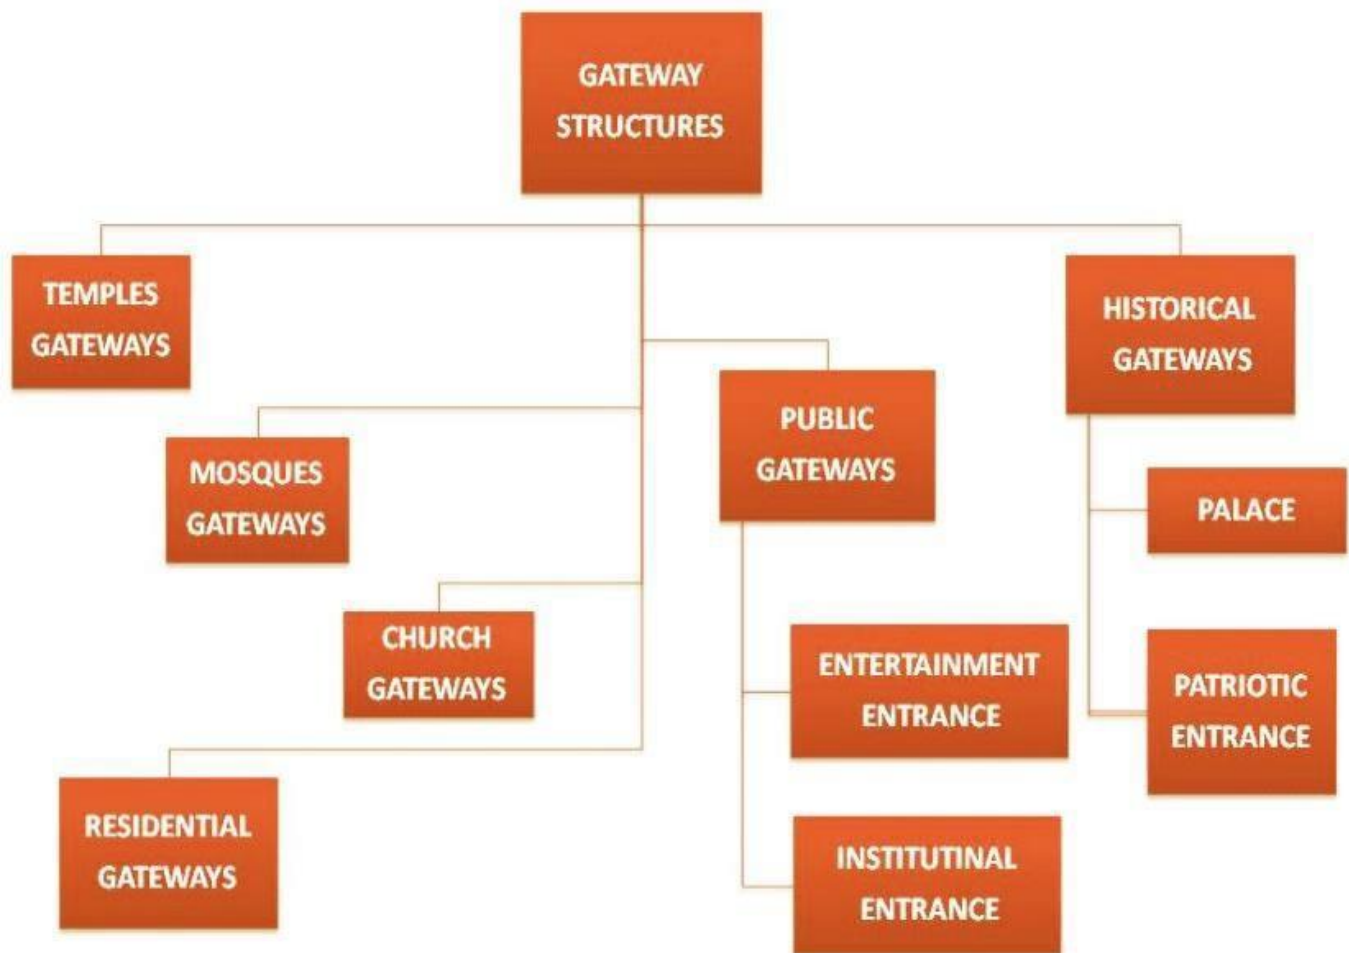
GATEWAY STRUCTURES

TEMPLES GATEWAYS

HISTORICAL GATEWAYS

MOSQUES GATEWAYS

PUBLIC GATEWAYS

PALACE

CHURCH GATEWAYS

ENTERTAINMENT ENTRANCE

PATRIOTIC ENTRANCE

RESIDENTIAL GATEWAYS

INSTITUTINAL ENTRANCE